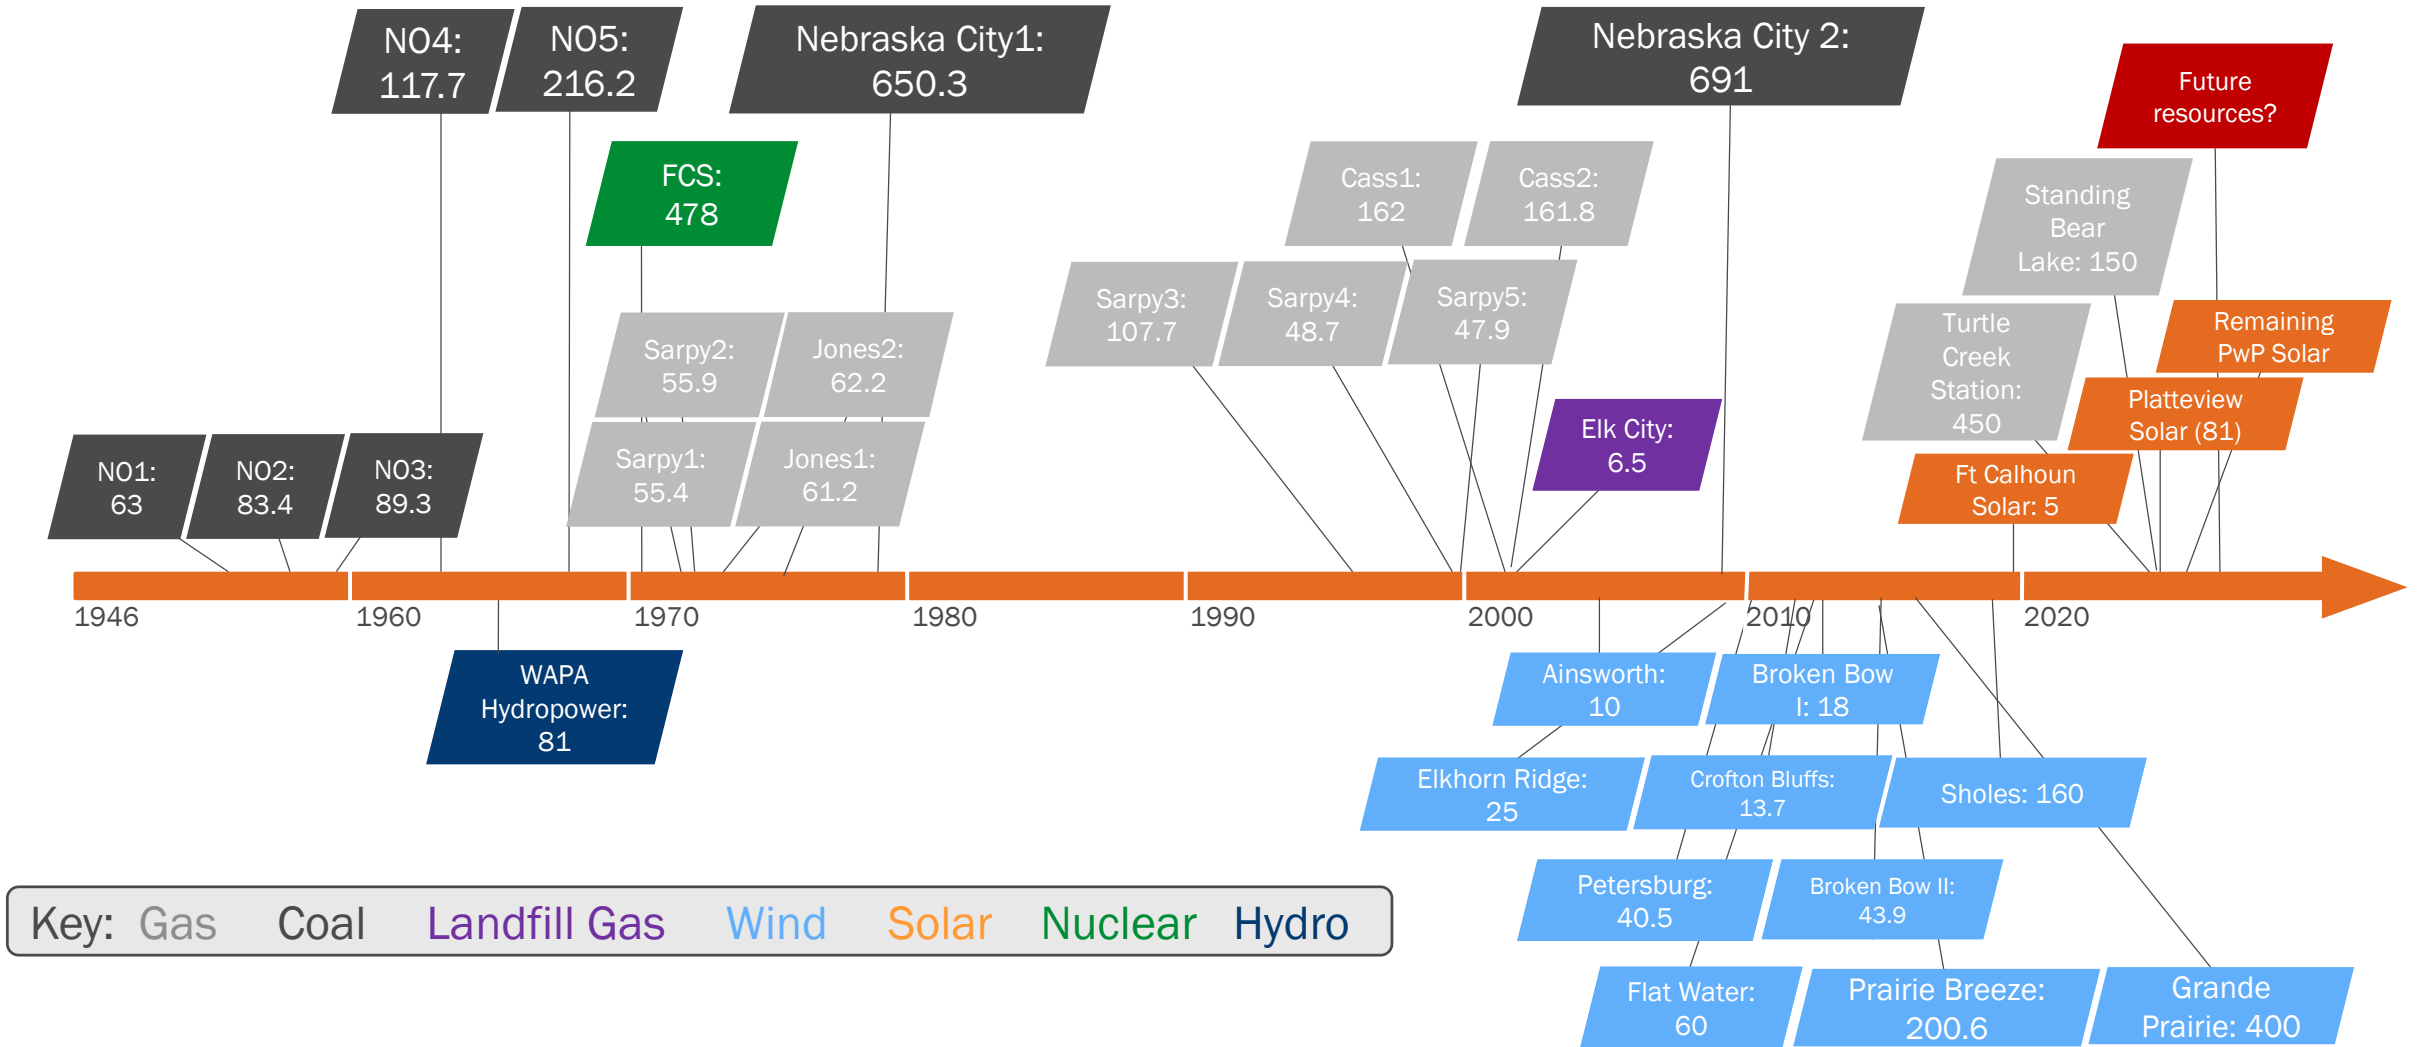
N04: 117.7

N05: 216.2

Nebraska City1: 650.3

Nebraska City 2: 691

Future resources?

FCS: 478

Cass1: 162

Cass2: 161.8

Standing Bear Lake: 150

Sarpy3: 107.7

Sarpy4: 48.7

Sarpy5: 47.9

Turtle Creek Station: 450

Remaining PwP Solar

Sarpy2: 55.9

Jones2: 62.2

Platteview Solar (81)

Elk City: 6.5

N01: 63

N02: 83.4

N03: 89.3

Sarpy1: 55.4

Jones1: 61.2

Ft Calhoun Solar: 5

1946

1960

1970

1980

1990

2000

2010

2020

WAPA Hydropower: 81

Ainsworth: 10

Broken Bow I: 18

Elkhorn Ridge: 25

Crofton Bluffs: 13.7

Sholes: 160

Petersburg: 40.5

Broken Bow II: 43.9

Key: Gas Coal Landfill Gas Wind Solar Nuclear Hydro

Flat Water: 60

Prairie Breeze: 200.6

Grande Prairie: 400